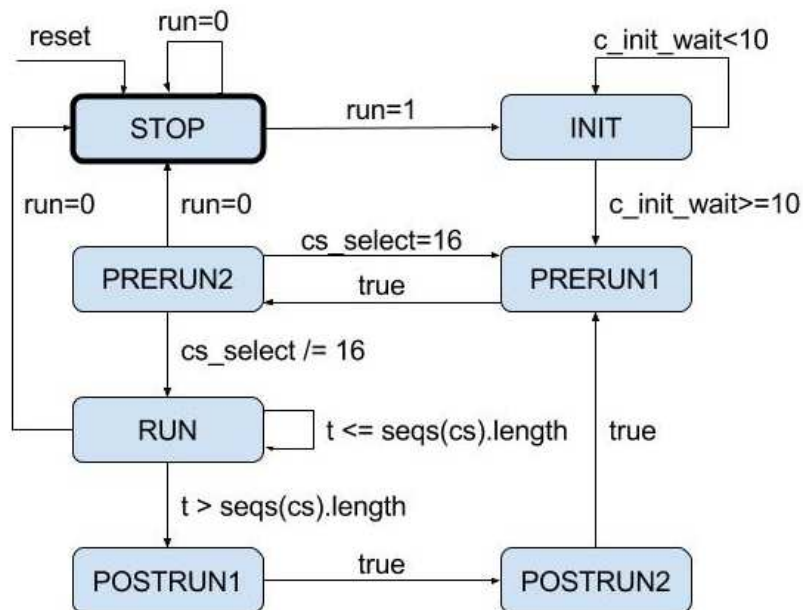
reset

run=0

c_init_wait<10

STOP

run=1

INIT

run=0

run=0

c_init_wait>=10

cs_select=16

PRERUN2

PRERUN1

true

cs_select /= 16

RUN

t <= seqs(cs).length

true

t > seqs(cs).length

true

POSTRUN1

POSTRUN2